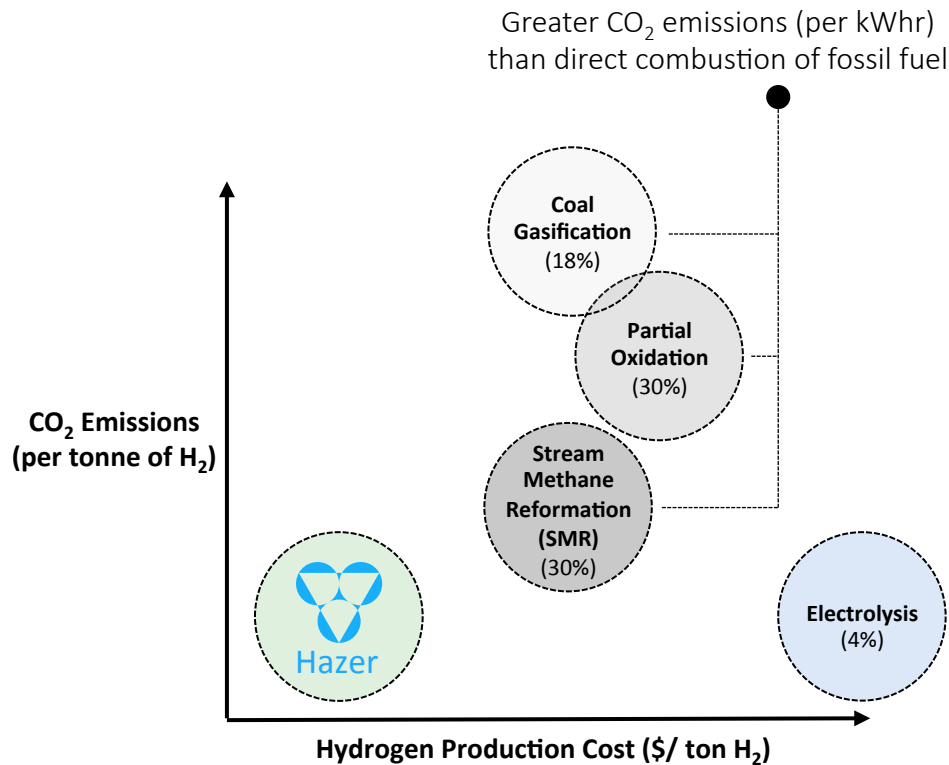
Greater $CO_2$ emissions (per kWhr) than direct combustion of fossil fuel

Coal Gasification (18%)

Partial Oxidation (30%)

Stream Methane Reformation (SMR) (30%)

$CO_2$ Emissions (per tonne of $H_2$)

Hazer

Electrolysis (4%)

Hydrogen Production Cost (\$/ ton $H_2$)